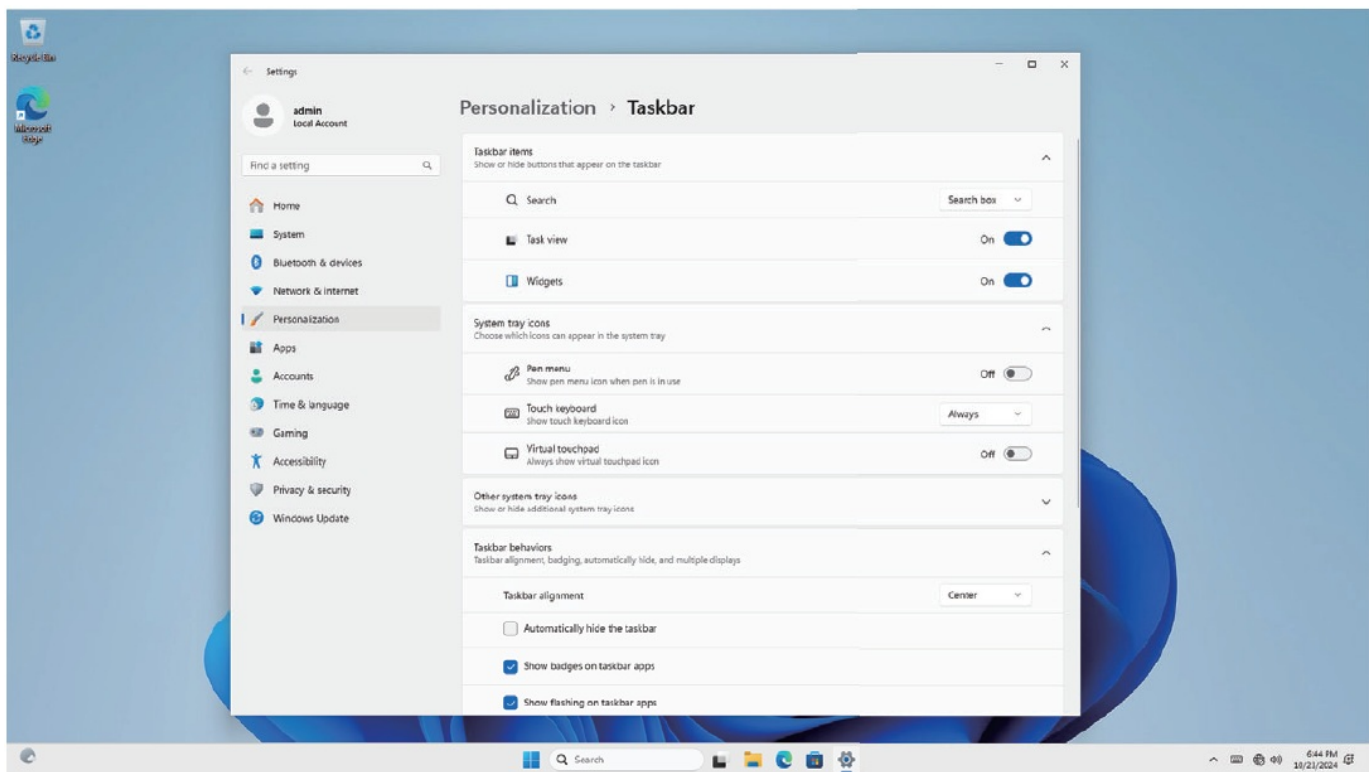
Recycle Bin

Microsoft Edge

Settings

admin
Local Account

Find a setting

Home
System
Bluetooth & devices
Network & internet
Personalization
Apps
Accounts
Time & language
Gaming
Accessibility
Privacy & security
Windows Update

Personalization › Taskbar

Taskbar items
Show or hide buttons that appear on the taskbar

Search
Search box

Task view
On

Widgets
On

System tray icons
Choose which icons can appear in the system tray

Pen menu
Show pen menu icon when pen is in use
Off

Touch keyboard
Show touch keyboard icon
Always

Virtual touchpad
Always show virtual touchpad icon
Off

Other system tray icons
Show or hide additional system tray icons

Taskbar behaviors
Taskbar alignment, badging, automatically hide, and multiple displays

Taskbar alignment
Center

Automatically hide the taskbar

Show badges on taskbar apps

Show flashing on taskbar apps

Search

6:44 PM
10/21/2024